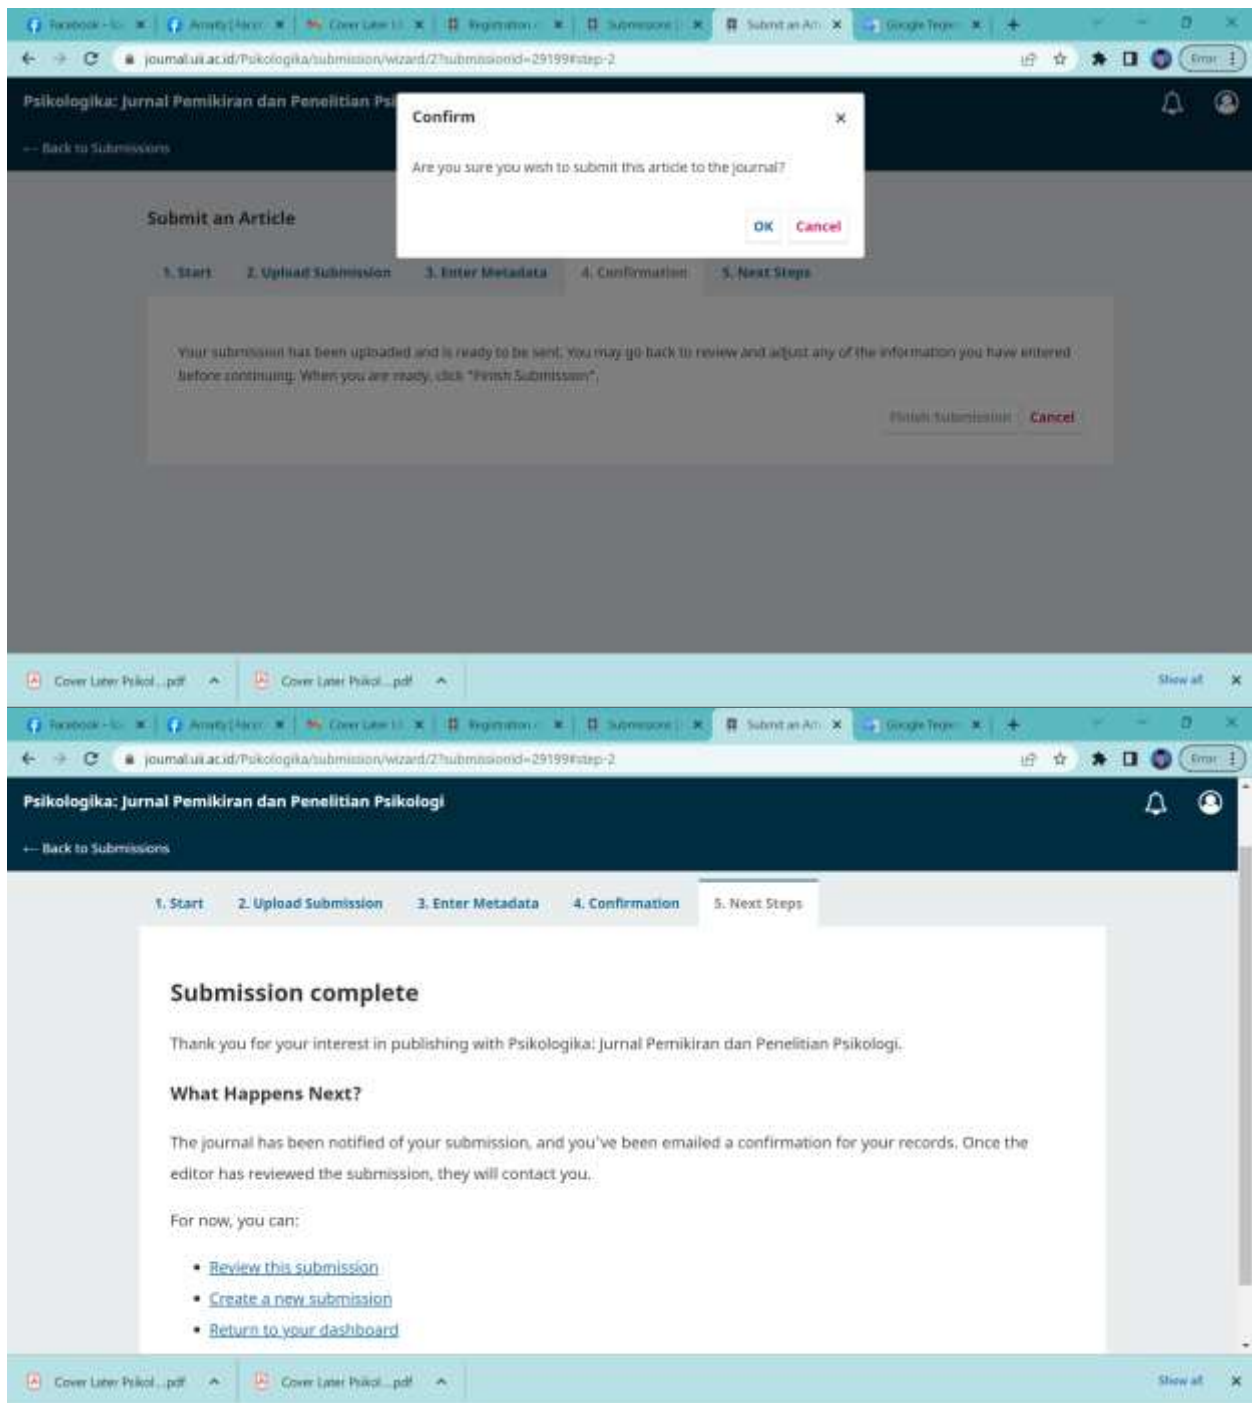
Facebook - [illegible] Amanty | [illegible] Cover Later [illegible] Registration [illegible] Submissions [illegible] Submit an Ar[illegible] Google Terje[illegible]

journal.uii.ac.id/Psikologika/submission/wizard/2?submissionId=29199#step-2

Error

Psikologika: Jurnal Pemikiran dan Penelitian Psi

← Back to Submissions

Confirm

Are you sure you wish to submit this article to the journal?

OK Cancel

Submit an Article

1. Start 2. Upload Submission 3. Enter Metadata 4. Confirmation 5. Next Steps

Your submission has been uploaded and is ready to be sent. You may go back to review and adjust any of the information you have entered before continuing. When you are ready, click "Finish Submission".

Finish Submission Cancel

Cover Later Psikol....pdf Cover Later Psikol....pdf Show all

Facebook - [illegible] Amanty | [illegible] Cover Later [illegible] Registration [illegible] Submissions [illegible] Submit an Ar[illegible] Google Terje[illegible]

journal.uii.ac.id/Psikologika/submission/wizard/2?submissionId=29199#step-2

Error

Psikologika: Jurnal Pemikiran dan Penelitian Psikologi

← Back to Submissions

1. Start 2. Upload Submission 3. Enter Metadata 4. Confirmation 5. Next Steps

Submission complete

Thank you for your interest in publishing with Psikologika: Jurnal Pemikiran dan Penelitian Psikologi.

What Happens Next?

The journal has been notified of your submission, and you've been emailed a confirmation for your records. Once the editor has reviewed the submission, they will contact you.

For now, you can:

- Review this submission
- Create a new submission
- Return to your dashboard

Cover Later Psikol....pdf Cover Later Psikol....pdf Show all